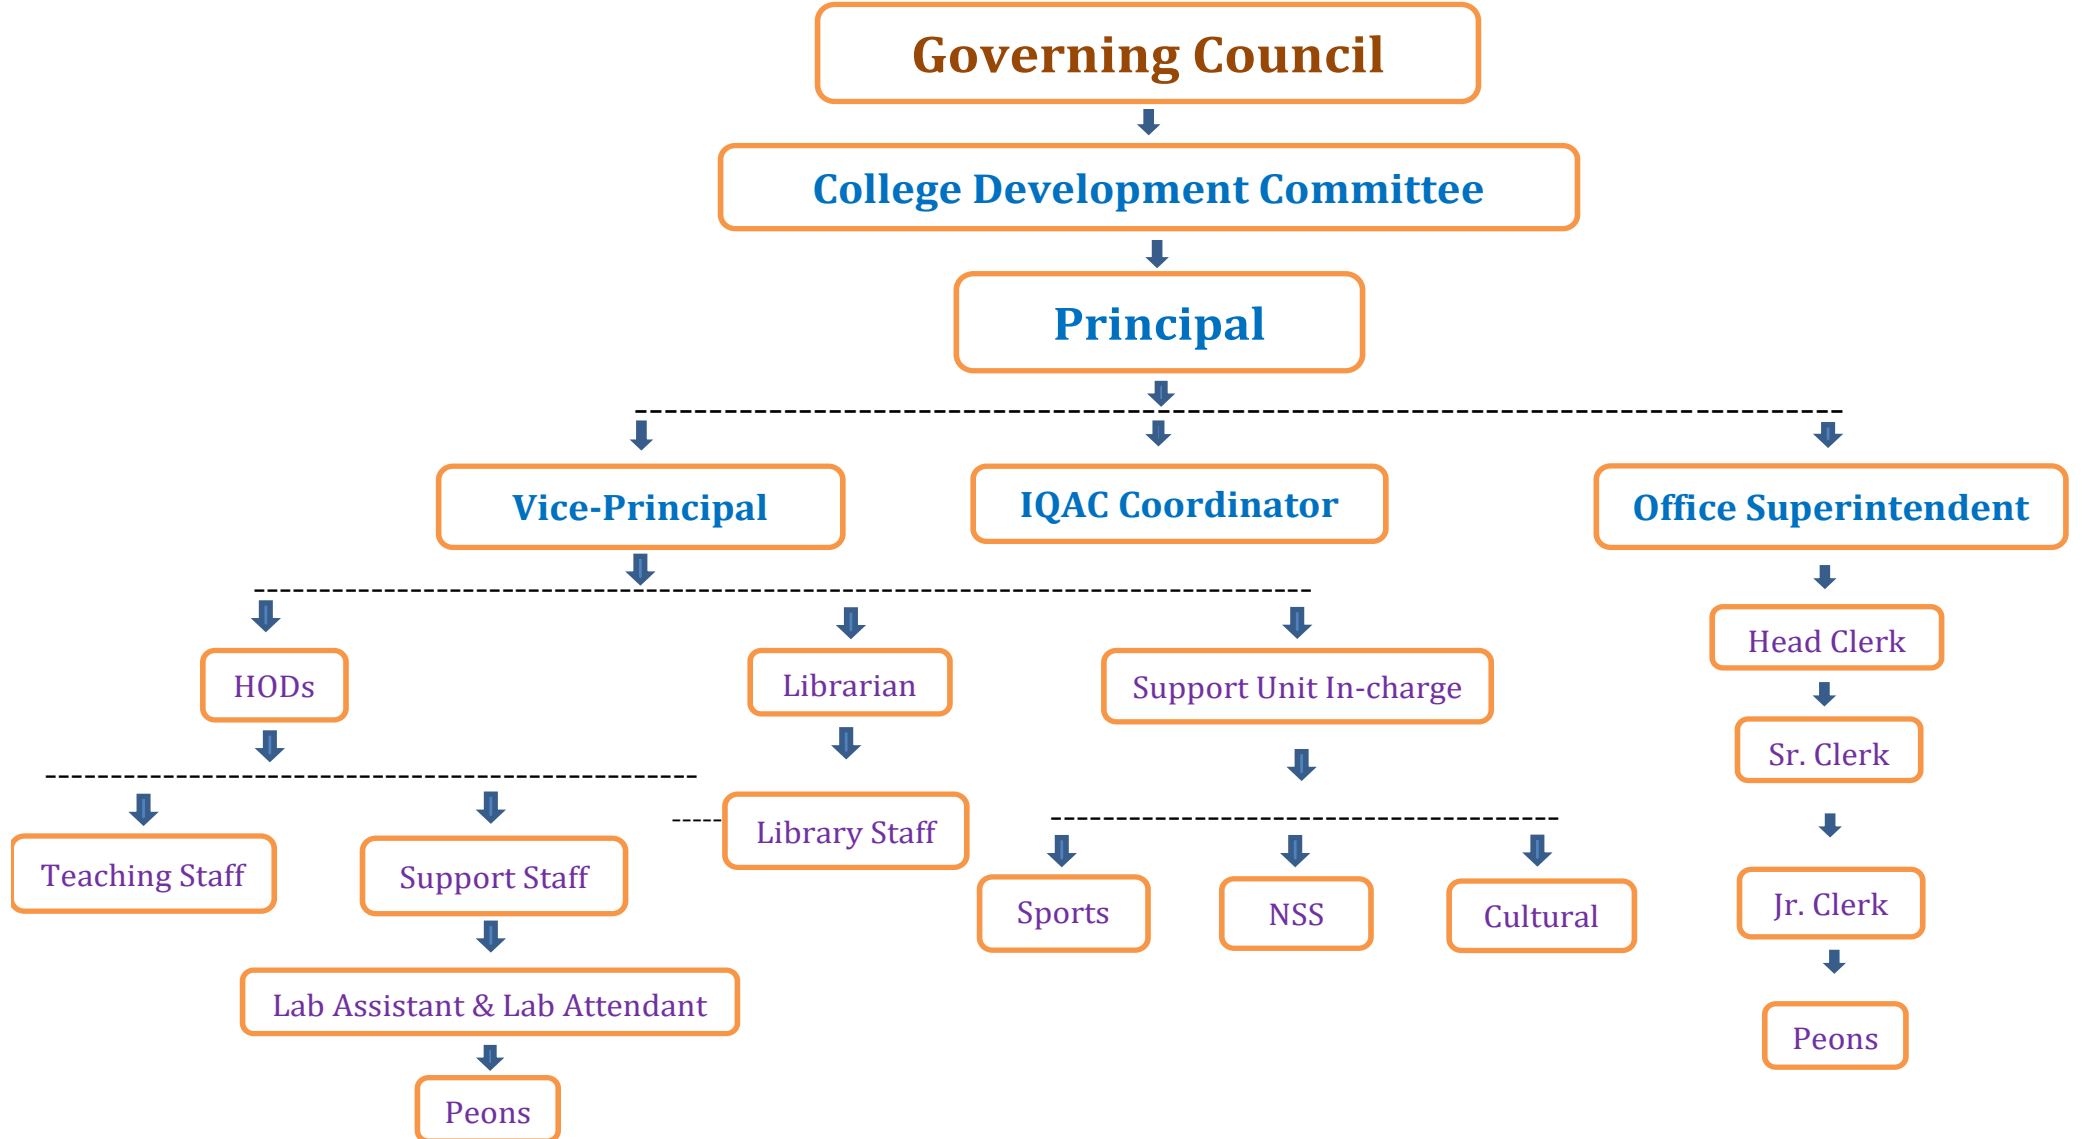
Governing Council

College Development Committee

Principal

Vice-Principal

IQAC Coordinator

Office Superintendent

HODs

Librarian

Support Unit In-charge

Head Clerk

Sr. Clerk

Teaching Staff

Support Staff

Library Staff

Sports

NSS

Cultural

Jr. Clerk

Lab Assistant & Lab Attendant

Peons

Peons